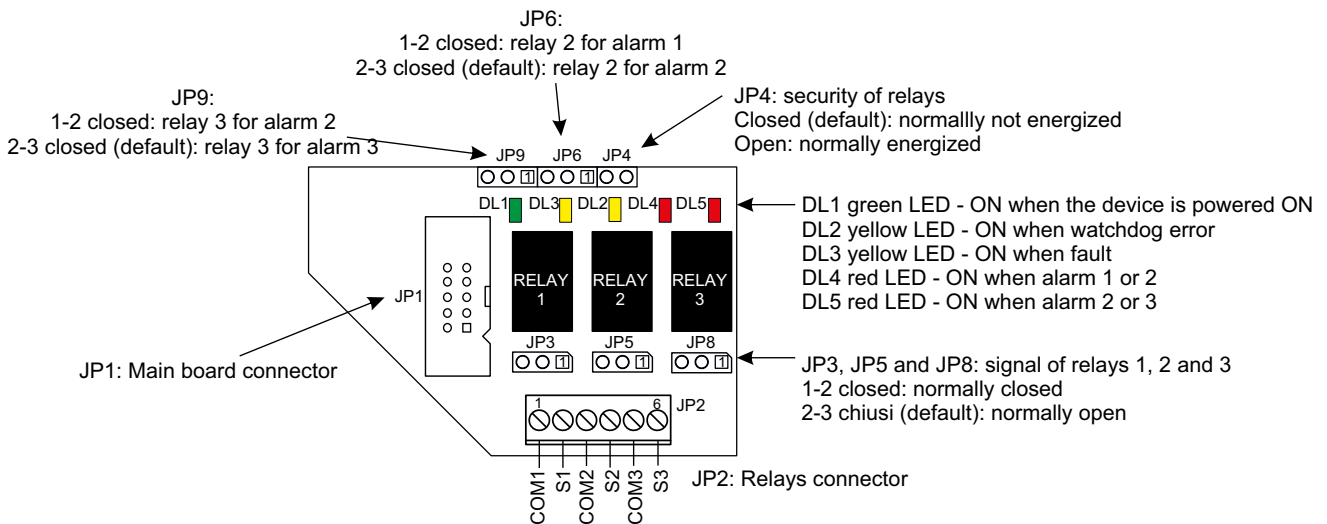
JP6:
1-2 closed: relay 2 for alarm 1
2-3 closed (default): relay 2 for alarm 2

JP9:
1-2 closed: relay 3 for alarm 2
2-3 closed (default): relay 3 for alarm 3

JP4: security of relays
Closed (default): normallly not energized
Open: normally energized

JP9 JP6 JP4

1 1

DL1 DL3 DL2 DL4 DL5

DL1 green LED - ON when the device is powered ON
DL2 yellow LED - ON when watchdog error
DL3 yellow LED - ON when fault
DL4 red LED - ON when alarm 1 or 2
DL5 red LED - ON when alarm 2 or 3

RELAY 1
RELAY 2
RELAY 3

JP1

JP1: Main board connector

JP3 JP5 JP8

1 1 1

JP3, JP5 and JP8: signal of relays 1, 2 and 3
1-2 closed: normally closed
2-3 chiusi (default): normally open

1 6 JP2

COM1 S1 COM2 S2 COM3 S3

JP2: Relays connector